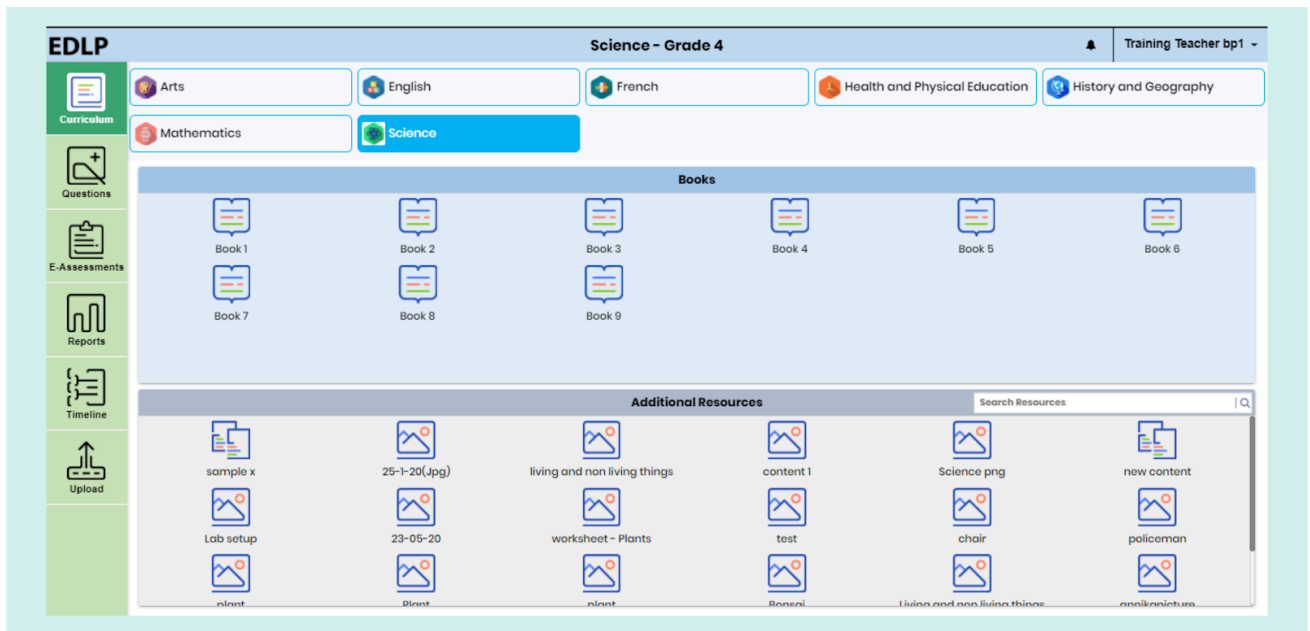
EDLP

Science - Grade 4

Training Teacher bp1

Curriculum

Questions

E-Assessments

Reports

Timeline

Upload

Arts

English

French

Health and Physical Education

History and Geography

Mathematics

Science

Books

Book 1

Book 2

Book 3

Book 4

Book 5

Book 6

Book 7

Book 8

Book 9

Additional Resources

Search Resources

sample x

25-1-20(Jpg)

living and non living things

content 1

Science png

new content

Lab setup

23-05-20

worksheet - Plants

test

chair

policeman

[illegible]

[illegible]

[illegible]

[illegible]

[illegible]

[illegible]